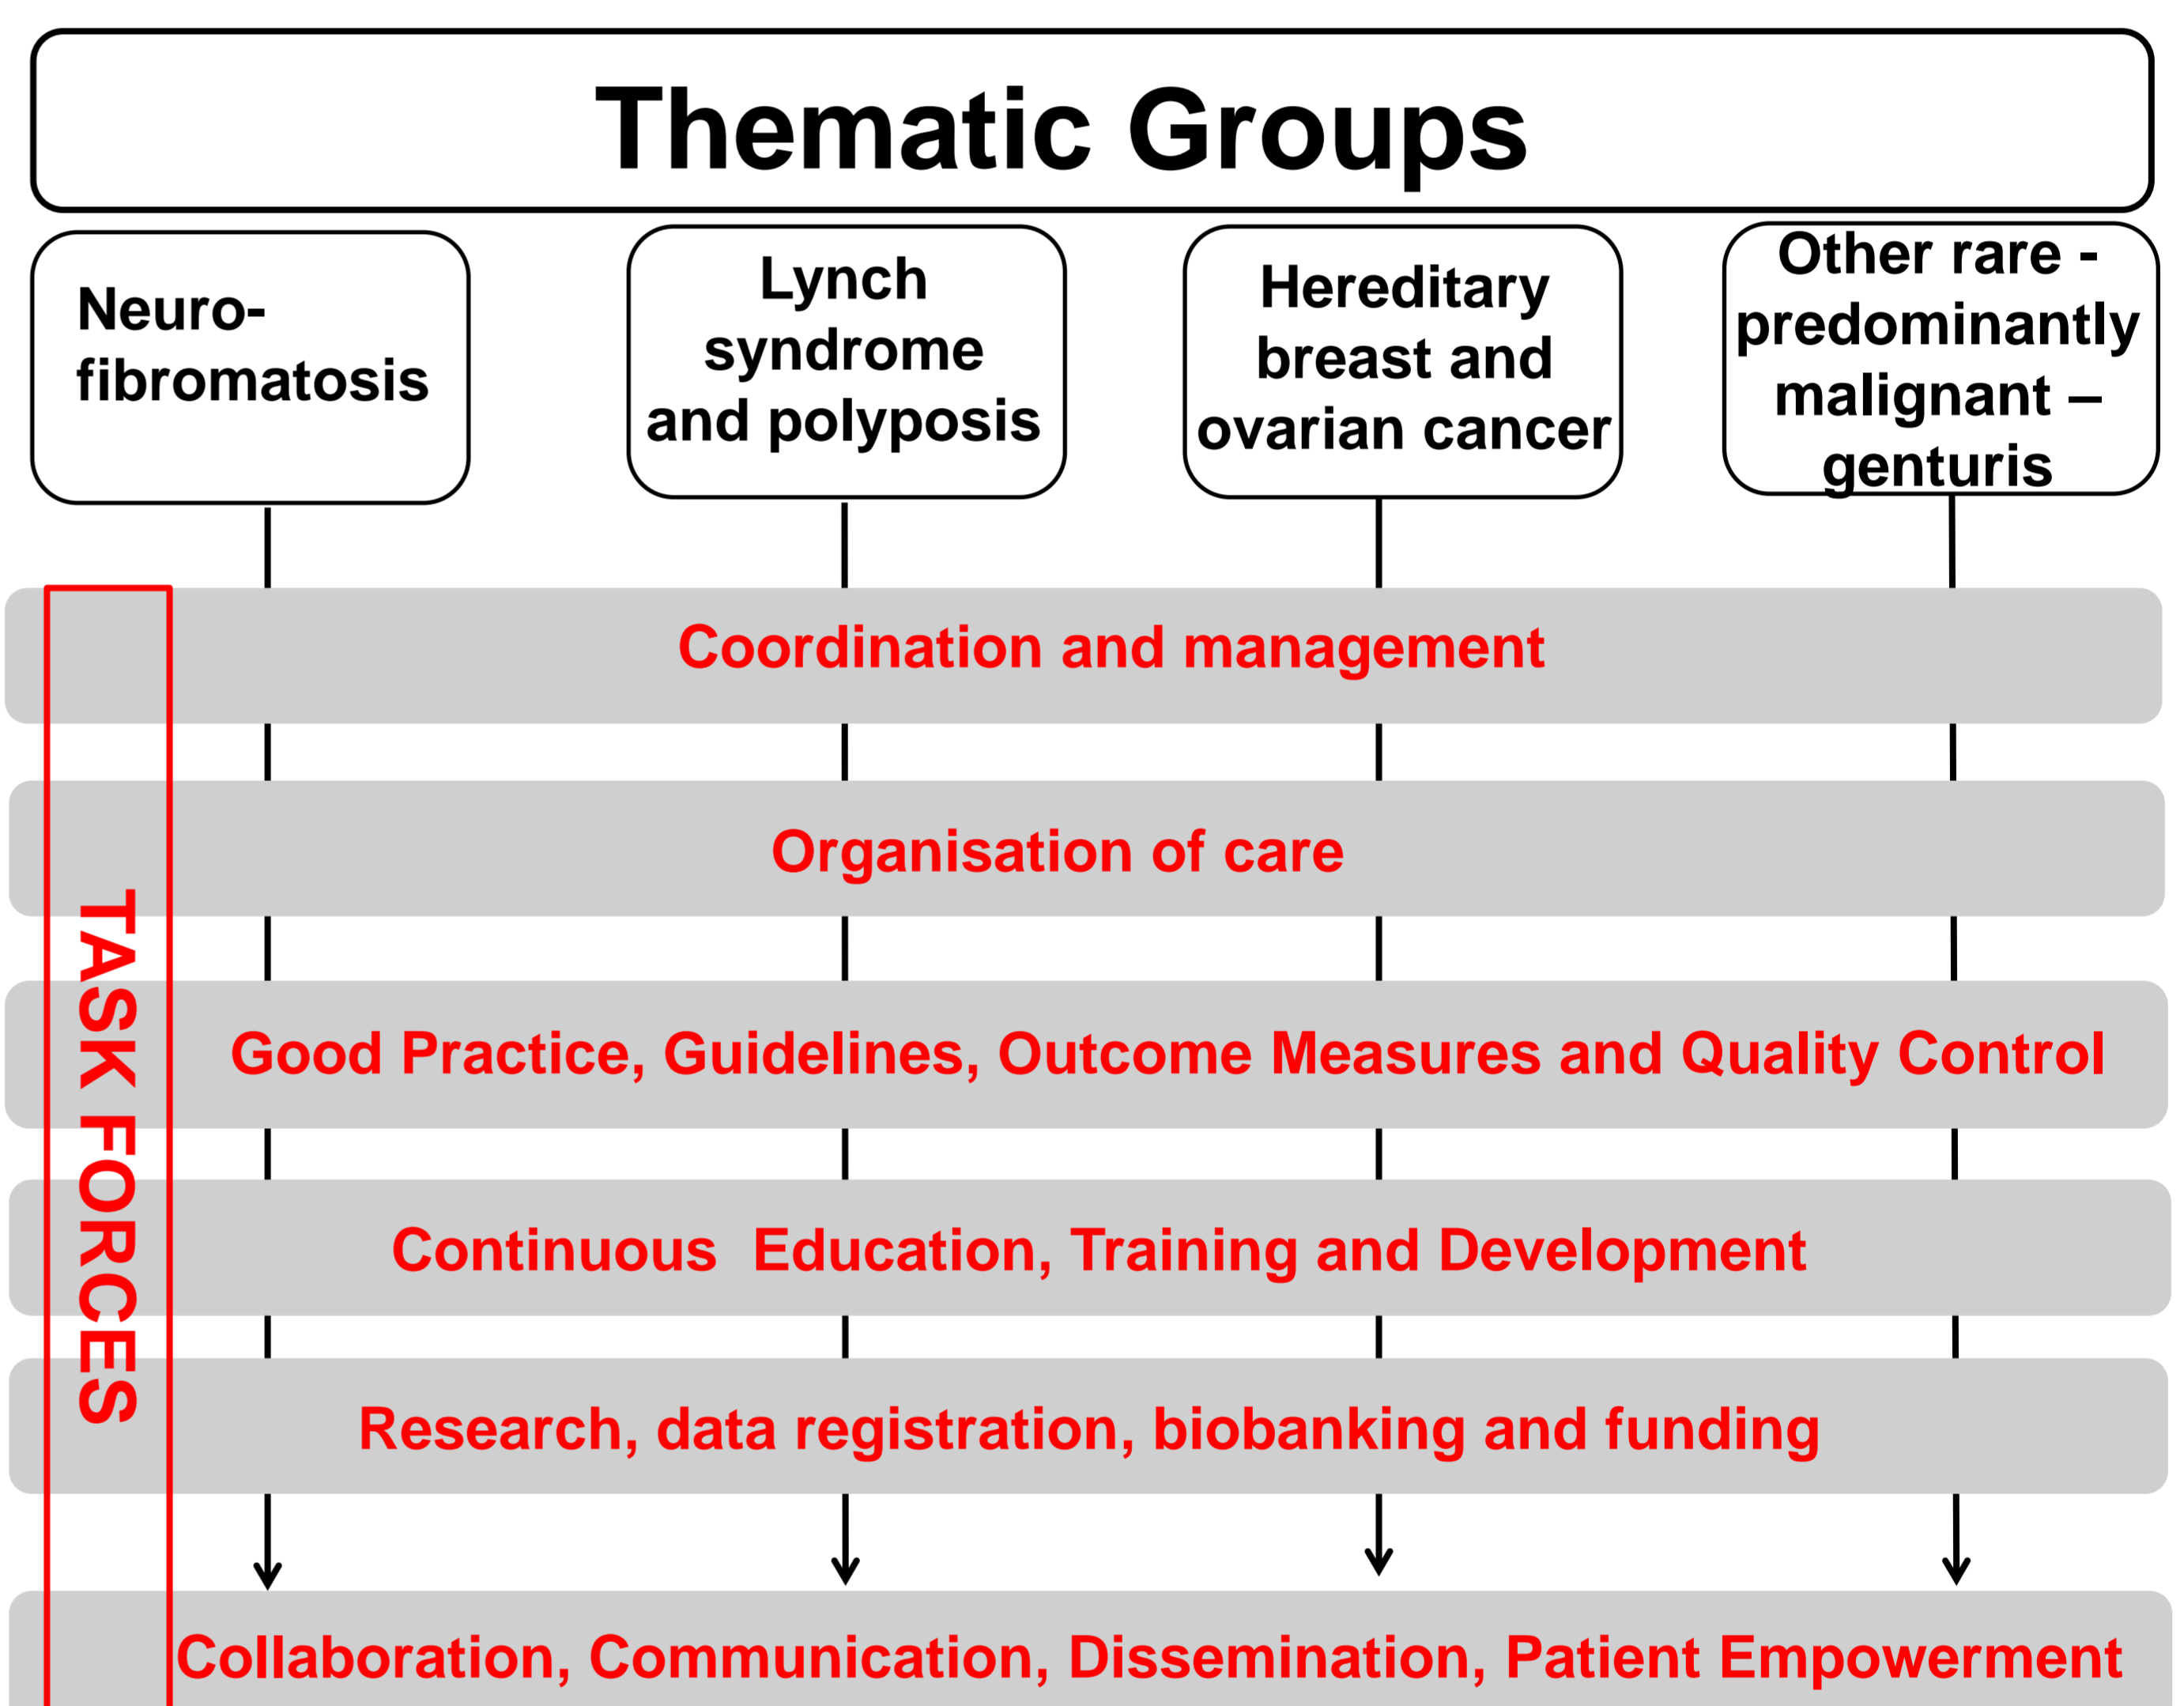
Thematic Groups

Neuro-fibromatosis

Lynch syndrome and polyposis

Hereditary breast and ovarian cancer

Other rare - predominantly malignant – genturis

TASK FORCES

Coordination and management

Organisation of care

Good Practice, Guidelines, Outcome Measures and Quality Control

Continuous Education, Training and Development

Research, data registration, biobanking and funding

Collaboration, Communication, Dissemination, Patient Empowerment